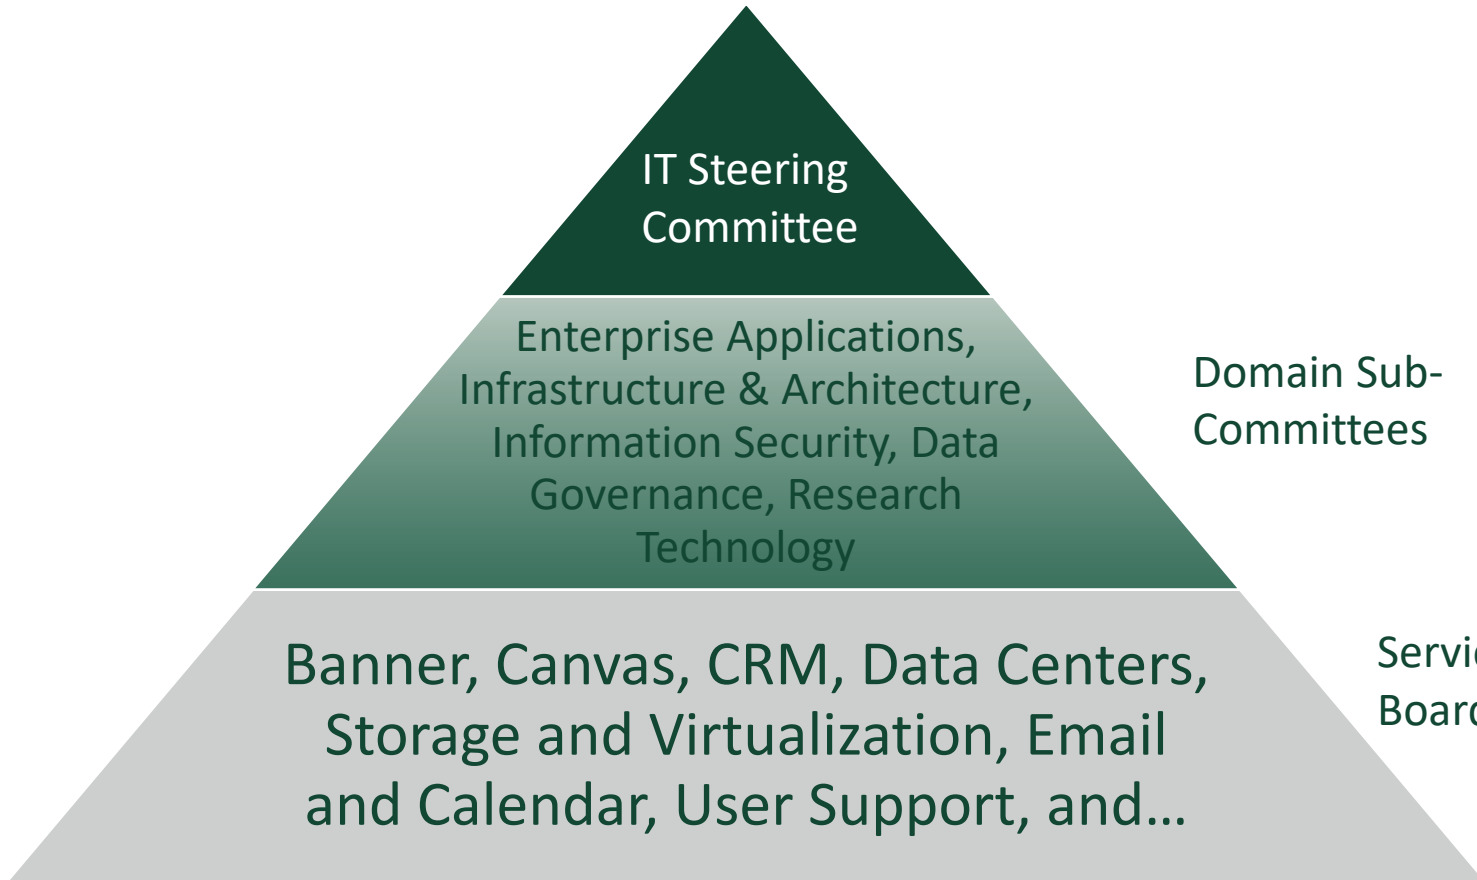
IT Steering Committee

Enterprise Applications, Infrastructure & Architecture, Information Security, Data Governance, Research Technology

Domain Sub-Committees

Banner, Canvas, CRM, Data Centers, Storage and Virtualization, Email and Calendar, User Support, and…

Servi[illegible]
Boar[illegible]